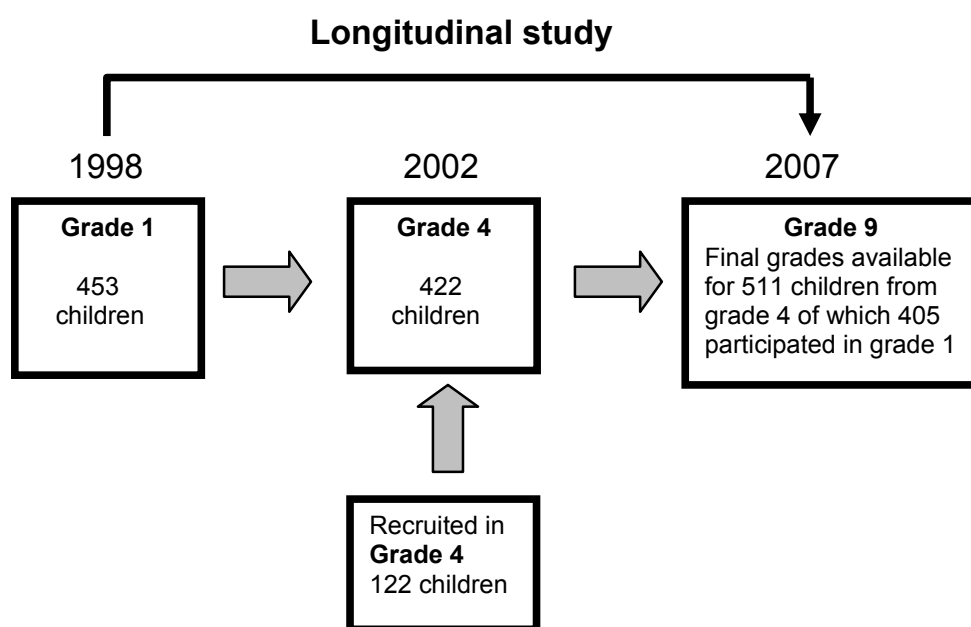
Longitudinal study

1998

Grade 1

453 children

2002

Grade 4

422 children

2007

Grade 9

Final grades available for 511 children from grade 4 of which 405 participated in grade 1

Recruited in **Grade 4** 122 children